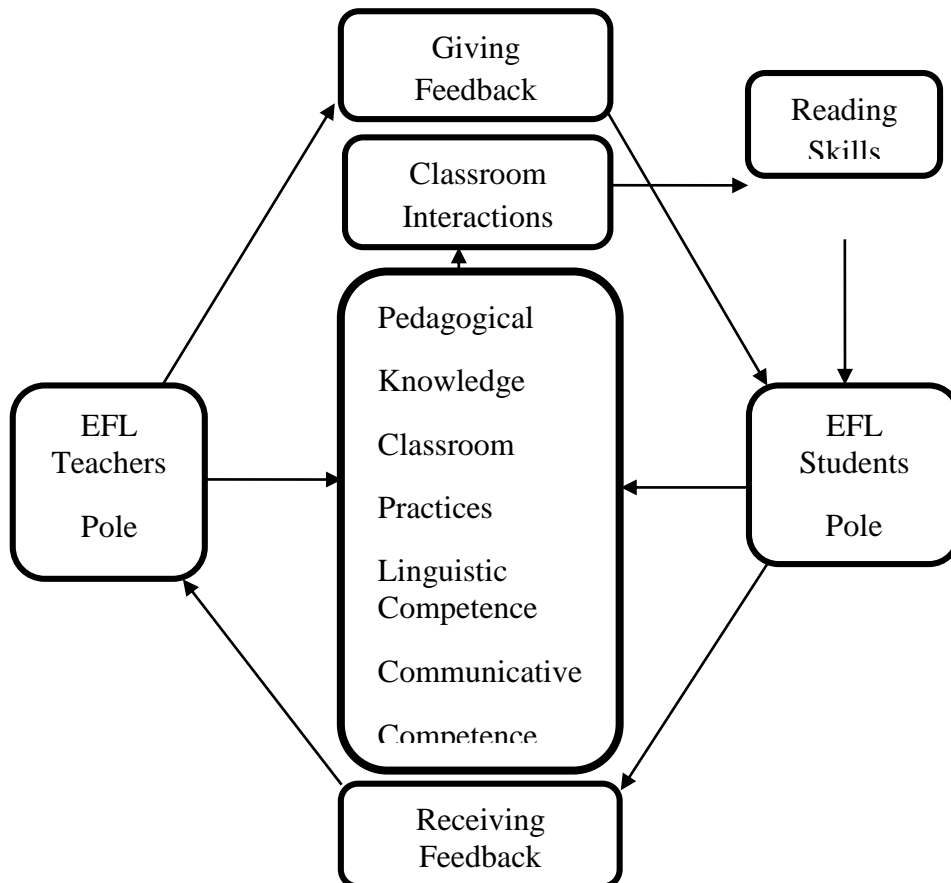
Giving Feedback

Reading Skills

Classroom Interactions

Pedagogical

Knowledge

Classroom

Practices

Linguistic Competence

Communicative

Competence

EFL Teachers

Pole

EFL Students

Pole

Receiving Feedback